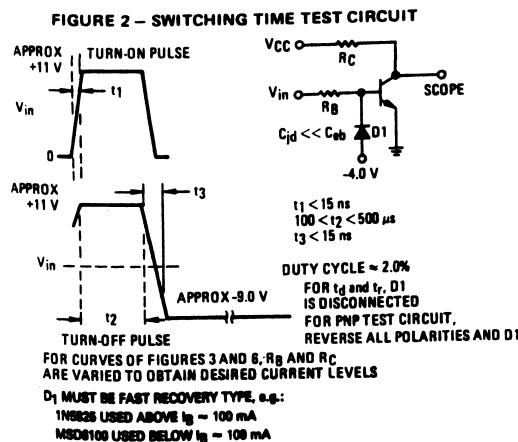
FIGURE 2 – SWITCHING TIME TEST CIRCUIT

APPROX +11 V

TURN-ON PULSE

$V_{in}$

$t_1$

0

$V_{CC}$

$R_C$

$V_{in}$

$R_B$

SCOPE

$C_{jd} << C_{eb}$

D1

-4.0 V

APPROX +11 V

$t_3$

$t_1 < 15$ ns
$100 < t_2 < 500$ μs
$t_3 < 15$ ns

$V_{in}$

DUTY CYCLE ≈ 2.0%

FOR $t_d$ and $t_r$, D1 IS DISCONNECTED

APPROX -9.0 V

$t_2$

FOR PNP TEST CIRCUIT, REVERSE ALL POLARITIES AND D1

TURN-OFF PULSE

FOR CURVES OF FIGURES 3 AND 6, $R_B$ AND $R_C$ ARE VARIED TO OBTAIN DESIRED CURRENT LEVELS

$D_1$ MUST BE FAST RECOVERY TYPE, e.g.:
1N5825 USED ABOVE $I_B$ ≈ 100 mA
MSD6100 USED BELOW $I_B$ ≈ 100 mA